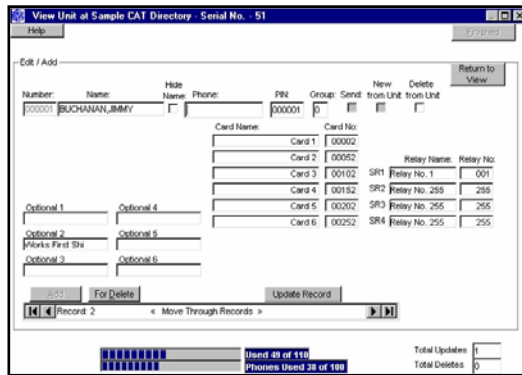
View Unit at Sample CAT Directory - Serial No. - 51

Help

Finished

Edit / Add

Return to View

| Number: | Name: | Hide Name: | Phone: | PIN: | Group: | Send: | New from Unit | Delete from Unit |
|---|---|---|---|---|---|---|---|---|
| 000001 | BUCHANAN,JIMMY | | | 000001 | 0 | | | |

| Card Name: | Card No: |
|---|---|
| Card 1 | 00002 |
| Card 2 | 00052 |
| Card 3 | 00102 |
| Card 4 | 00152 |
| Card 5 | 00202 |
| Card 6 | 00252 |

| | Relay Name: | Relay No: |
|---|---|---|
| SR1 | Relay No. 1 | 001 |
| SR2 | Relay No. 255 | 255 |
| SR3 | Relay No. 255 | 255 |
| SR4 | Relay No. 255 | 255 |

Optional 1

Optional 4

Optional 2
Works First Shi

Optional 5

Optional 3

Optional 6

Add

For Delete

Update Record

Record: 2 « Move Through Records »

Used 49 of 110

Phones Used 38 of 100

Total Updates 1

Total Deletes 0